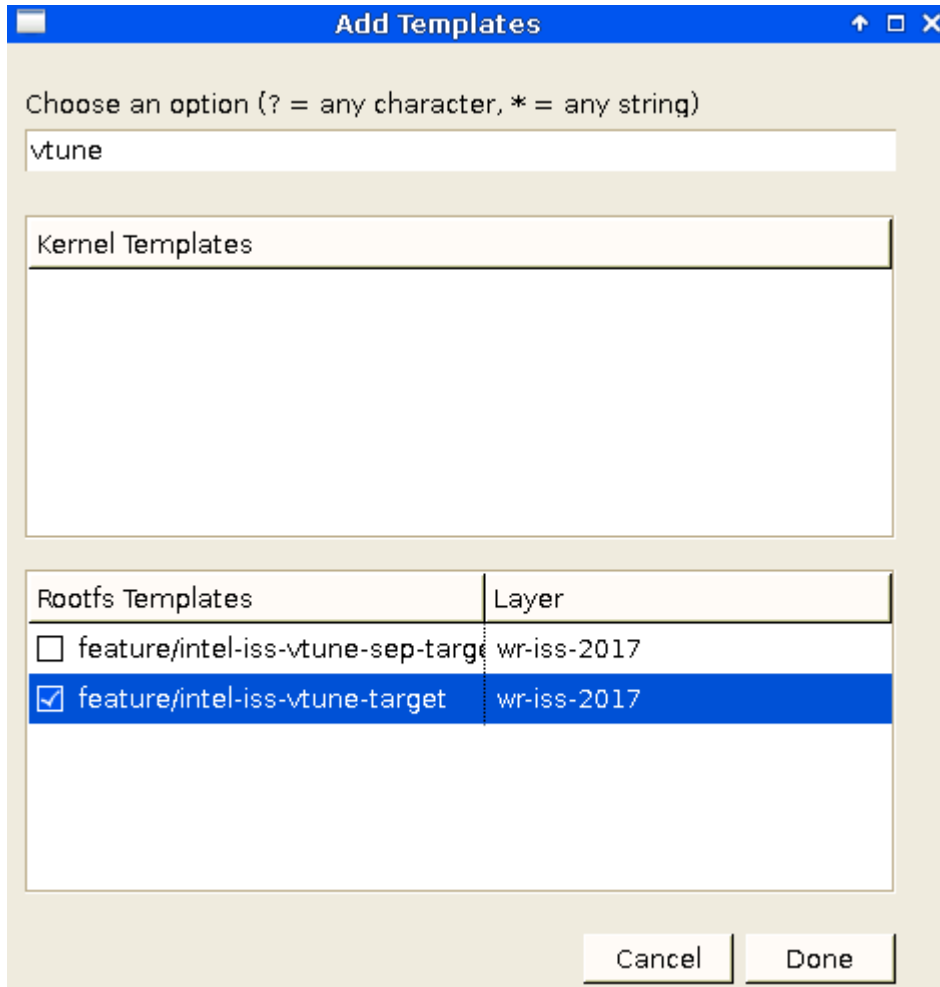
Add Templates

Choose an option (? = any character, * = any string)

vtune

Kernel Templates

| Rootfs Templates | Layer |
|---|---|
| ☐ feature/intel-iss-vtune-sep-targe | wr-iss-2017 |
| ☑ feature/intel-iss-vtune-target | wr-iss-2017 |

Cancel Done